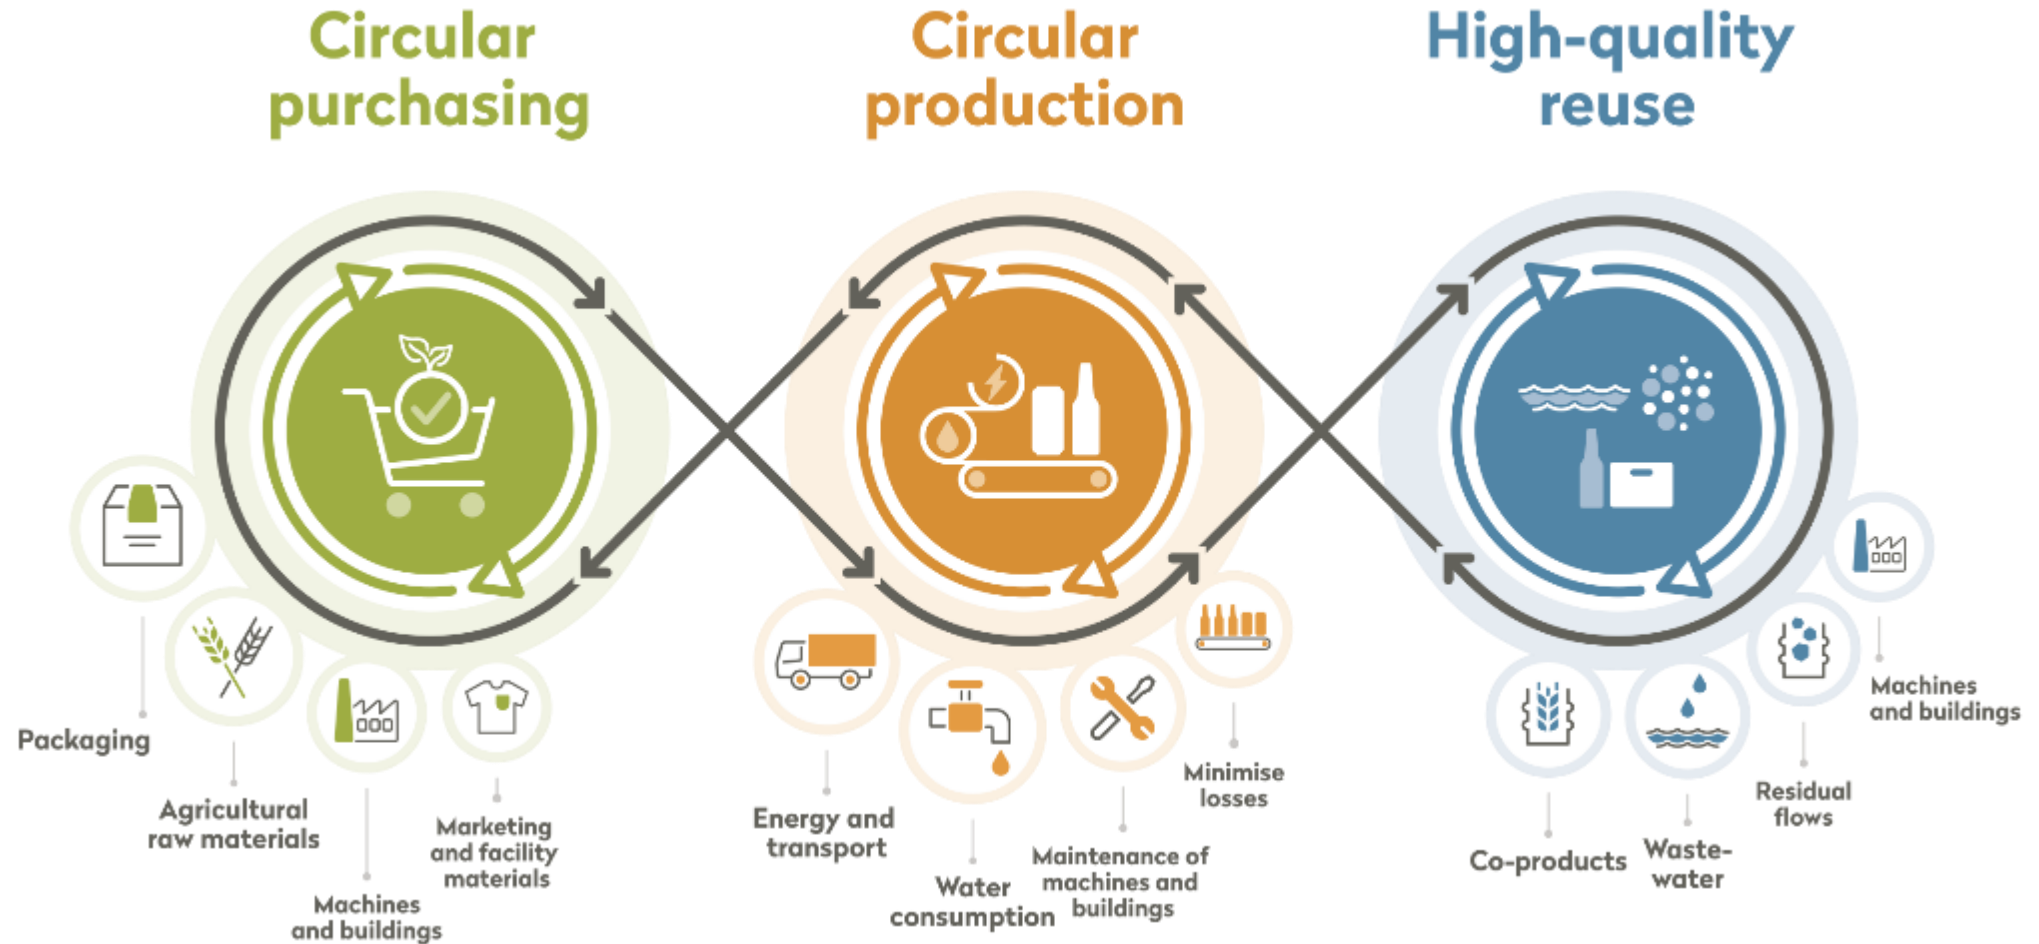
Circular purchasing

Circular production

High-quality reuse

Packaging

Agricultural raw materials

Machines and buildings

Marketing and facility materials

Energy and transport

Water consumption

Maintenance of machines and buildings

Minimise losses

Co-products

Waste-water

Residual flows

Machines and buildings